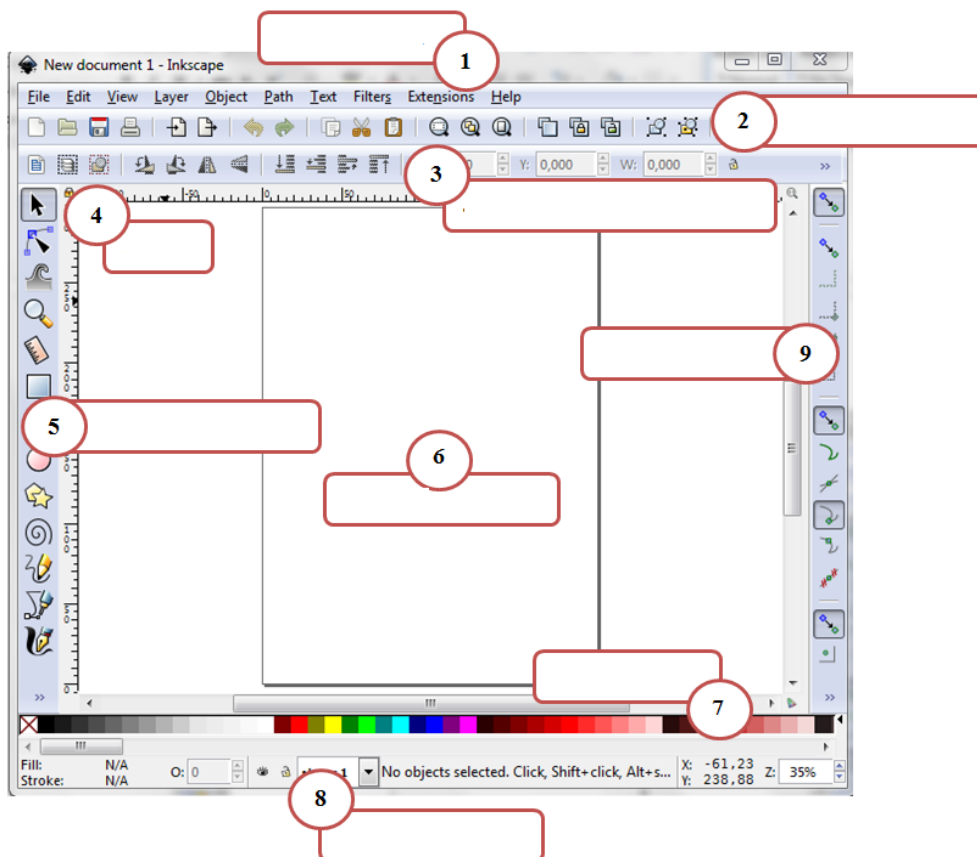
1

New document 1 - Inkscape

File Edit View Layer Object Path Text Filters Extensions Help

2

3

Y: 0,000 W: 0,000

4

9

5

6

7

Fill: N/A
Stroke: N/A

O: 0

No objects selected. Click, Shift+click, Alt+s...

X: -61,23
Y: 238,88

Z: 35%

8